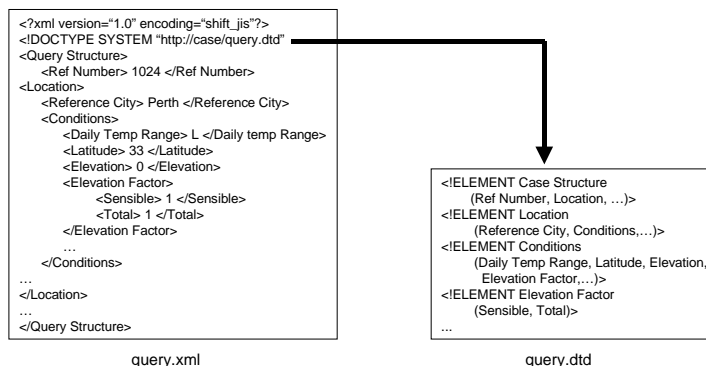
<?xml version="1.0" encoding="shift_jis"?>
<!DOCTYPE SYSTEM "http://case/query.dtd">
<Query Structure>
<Ref Number> 1024 </Ref Number>
<Location>
<Reference City> Perth </Reference City>
<Conditions>
<Daily Temp Range> L </Daily temp Range>
<Latitude> 33 </Latitude>
<Elevation> 0 </Elevation>
<Elevation Factor>
<Sensible> 1 </Sensible>
<Total> 1 </Total>
</Elevation Factor>
…
</Conditions>
…
</Location>
…
</Query Structure>

query.xml

<!ELEMENT Case Structure
(Ref Number, Location, …)>
<!ELEMENT Location
(Reference City, Conditions,…)>
<!ELEMENT Conditions
(Daily Temp Range, Latitude, Elevation,
Elevation Factor,…)>
<!ELEMENT Elevation Factor
(Sensible, Total)>
...

query.dtd